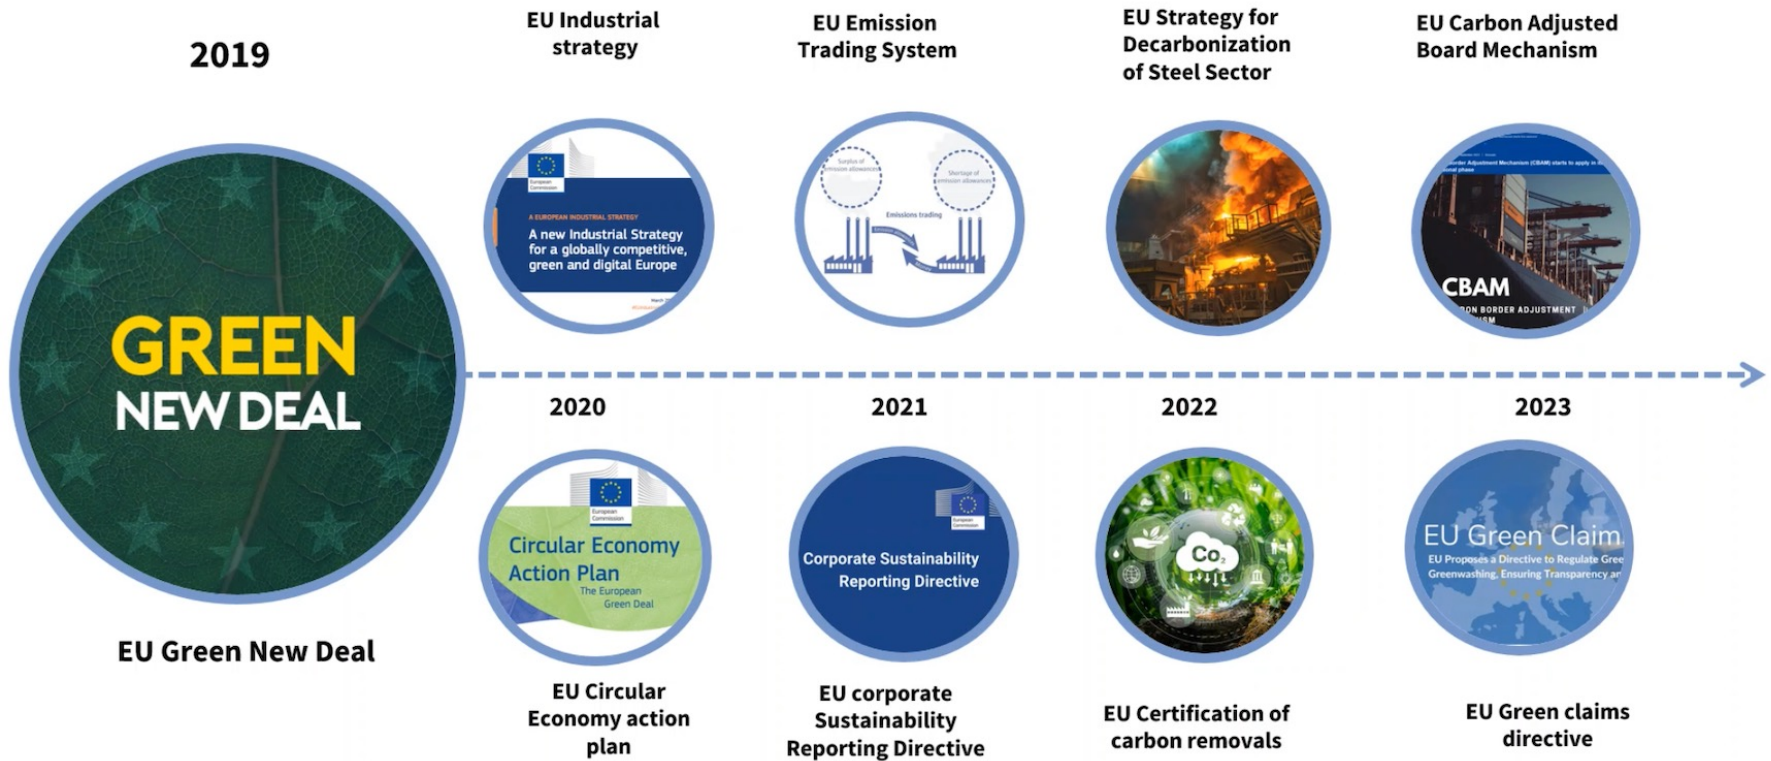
2019

GREEN
NEW DEAL

EU Green New Deal

EU Industrial strategy

European Commission

A EUROPEAN INDUSTRIAL STRATEGY

A new Industrial Strategy for a globally competitive, green and digital Europe

2020

European Commission

Circular Economy Action Plan

The European Green Deal

EU Circular Economy action plan

EU Emission Trading System

Surplus of emission allowances

Shortage of emission allowances

Emissions trading

2021

Corporate Sustainability Reporting Directive

EU corporate Sustainability Reporting Directive

EU Strategy for Decarbonization of Steel Sector

2022

$Co_2$

EU Certification of carbon removals

EU Carbon Adjusted Board Mechanism

CBAM

2023

EU Green Claim

EU Proposes a Directive to Regulate Gree Greenwashing, Ensuring Transparency ar

EU Green claims directive